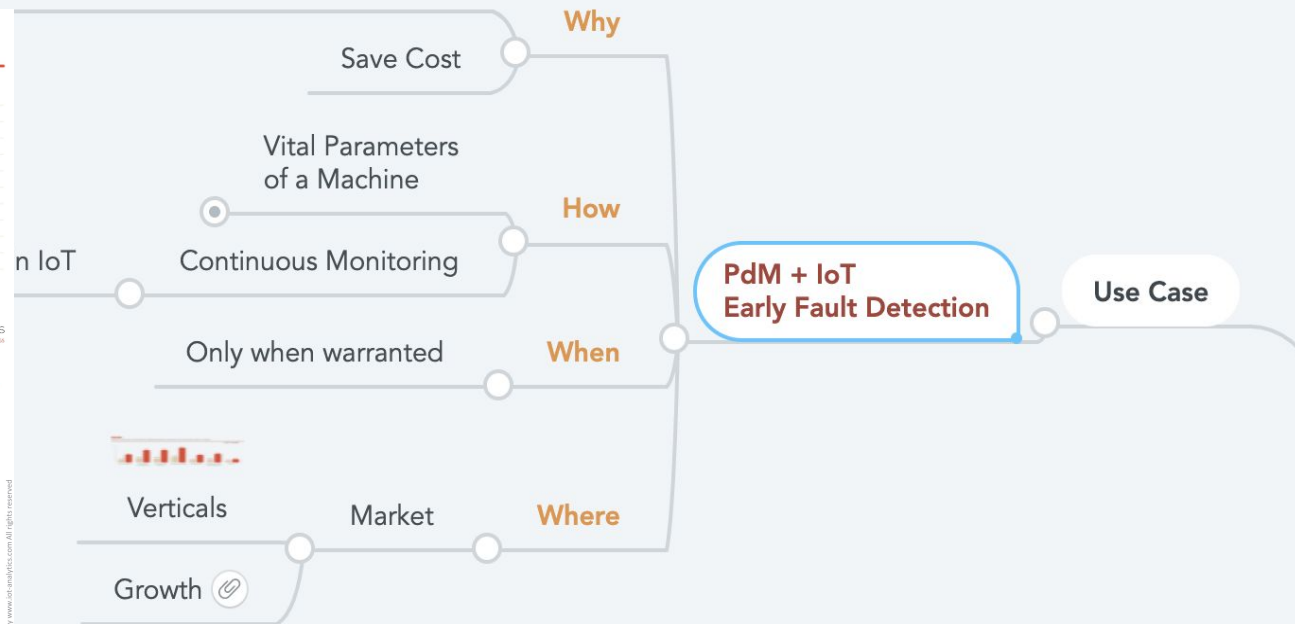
Why

Save Cost

Vital Parameters of a Machine

How

n IoT

Continuous Monitoring

PdM + IoT
Early Fault Detection

Use Case

Only when warranted

When

Verticals

Market

Where

Growth

y www.iot-analytics.com All rights reserved